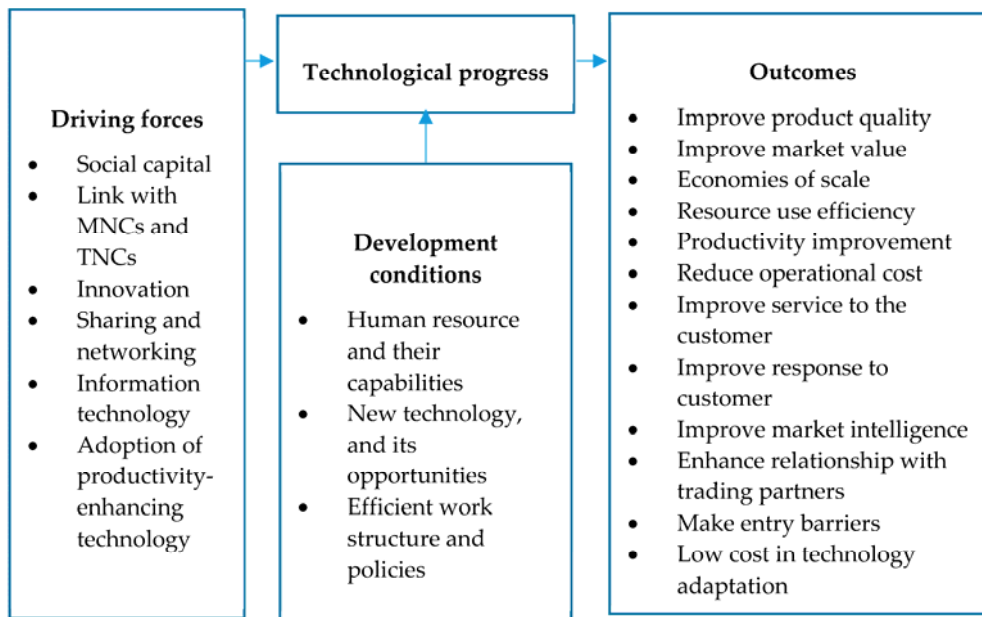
Driving forces

- Social capital
- Link with MNCs and TNCs
- Innovation
- Sharing and networking
- Information technology
- Adoption of productivity-enhancing technology

Technological progress

Development conditions

- Human resource and their capabilities
- New technology, and its opportunities
- Efficient work structure and policies

Outcomes

- Improve product quality
- Improve market value
- Economies of scale
- Resource use efficiency
- Productivity improvement
- Reduce operational cost
- Improve service to the customer
- Improve response to customer
- Improve market intelligence
- Enhance relationship with trading partners
- Make entry barriers
- Low cost in technology adaptation